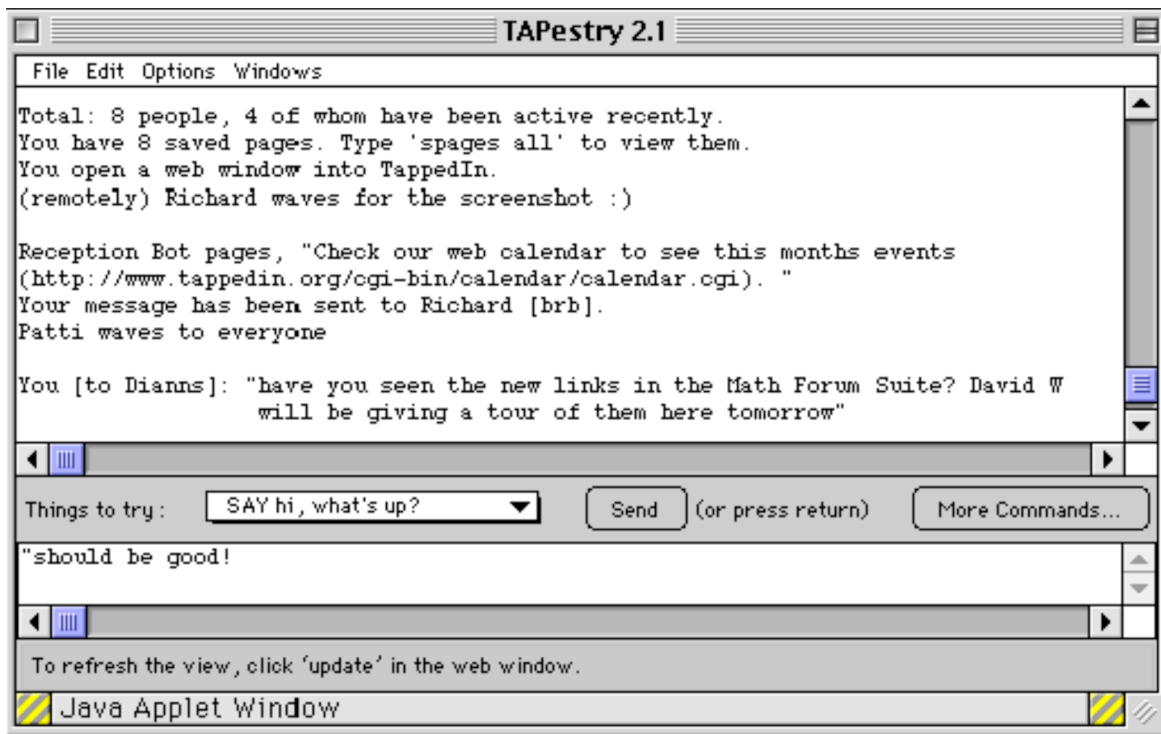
TAPestry 2.1

File Edit Options Windows

Total: 8 people, 4 of whom have been active recently.
You have 8 saved pages. Type 'spages all' to view them.
You open a web window into TappedIn.
(remotely) Richard waves for the screenshot :)

Reception Bot pages, "Check our web calendar to see this months events (http://www.tappedin.org/cgi-bin/calendar/calendar.cgi). "
Your message has been sent to Richard [brb].
Patti waves to everyone

You [to Dianns]: "have you seen the new links in the Math Forum Suite? David W will be giving a tour of them here tomorrow"

Things to try : SAY hi, what's up? Send (or press return) More Commands...

"should be good!

To refresh the view, click 'update' in the web window.

Java Applet Window